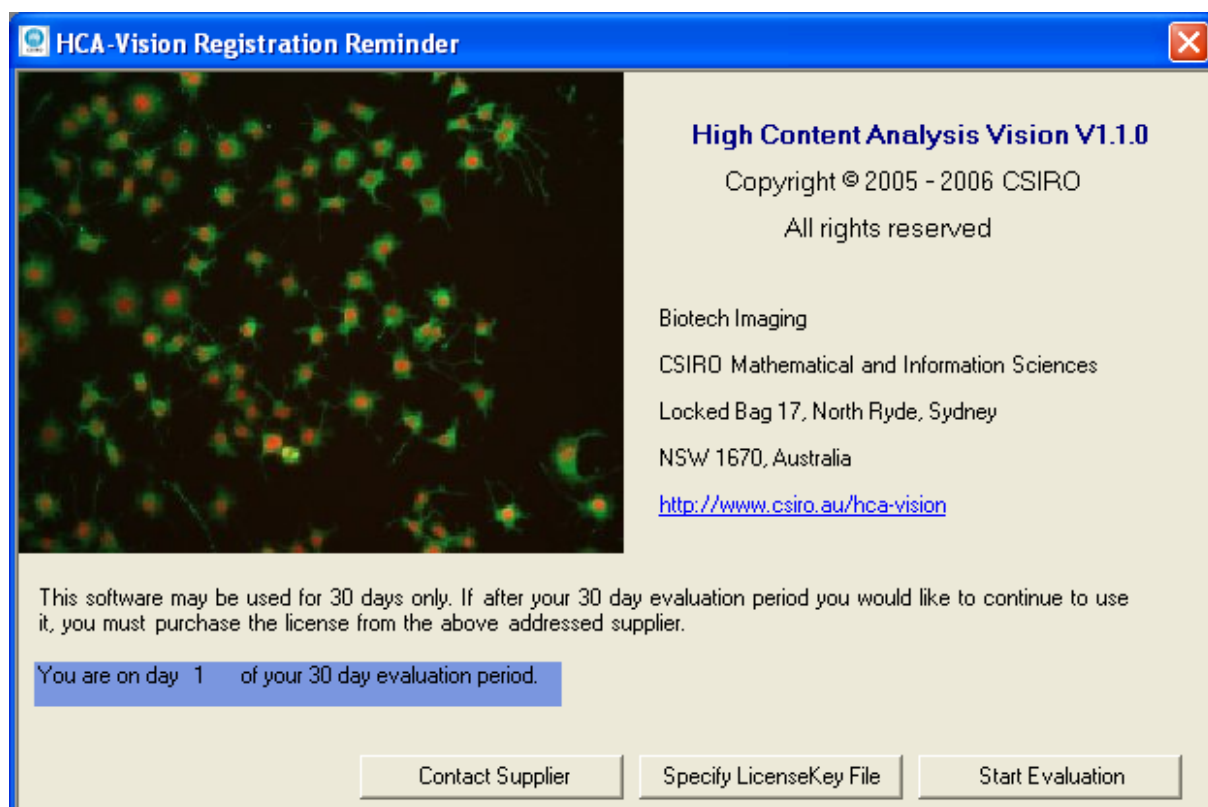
HCA-Vision Registration Reminder

High Content Analysis Vision V1.1.0

Copyright © 2005 - 2006 CSIRO

All rights reserved

Biotech Imaging

CSIRO Mathematical and Information Sciences

Locked Bag 17, North Ryde, Sydney

NSW 1670, Australia

http://www.csiro.au/hca-vision

This software may be used for 30 days only. If after your 30 day evaluation period you would like to continue to use it, you must purchase the license from the above addressed supplier.

You are on day 1 of your 30 day evaluation period.

Contact Supplier

Specify LicenseKey File

Start Evaluation